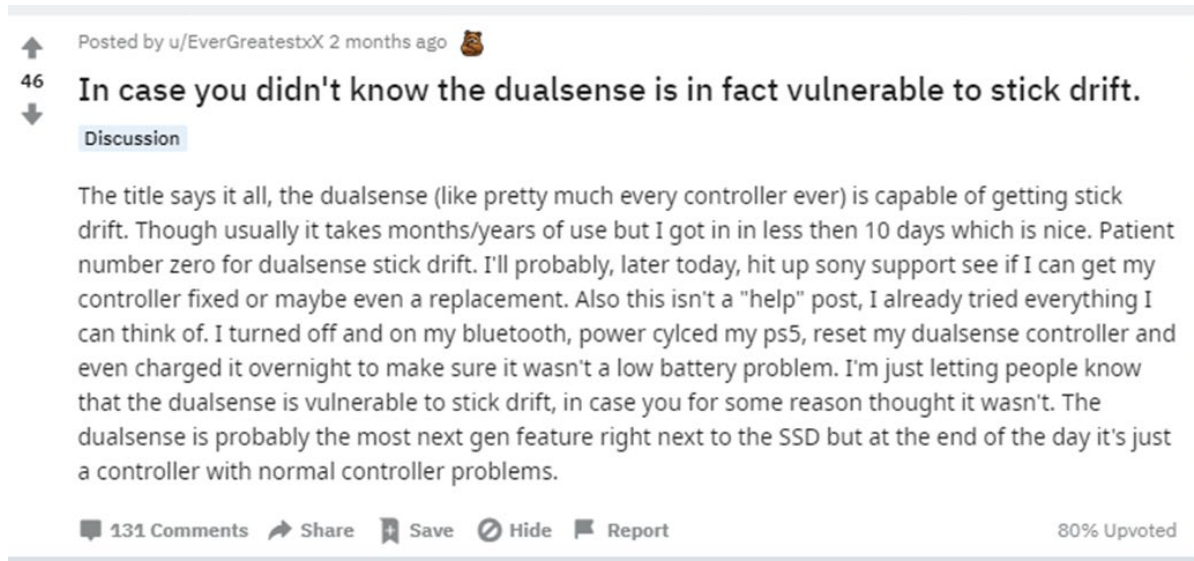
46

Posted by u/EverGreatestxX 2 months ago

In case you didn't know the dualsense is in fact vulnerable to stick drift.

Discussion

The title says it all, the dualsense (like pretty much every controller ever) is capable of getting stick drift. Though usually it takes months/years of use but I got in in less then 10 days which is nice. Patient number zero for dualsense stick drift. I'll probably, later today, hit up sony support see if I can get my controller fixed or maybe even a replacement. Also this isn't a "help" post, I already tried everything I can think of. I turned off and on my bluetooth, power cylced my ps5, reset my dualsense controller and even charged it overnight to make sure it wasn't a low battery problem. I'm just letting people know that the dualsense is vulnerable to stick drift, in case you for some reason thought it wasn't. The dualsense is probably the most next gen feature right next to the SSD but at the end of the day it's just a controller with normal controller problems.

131 Comments Share Save Hide Report 80% Upvoted